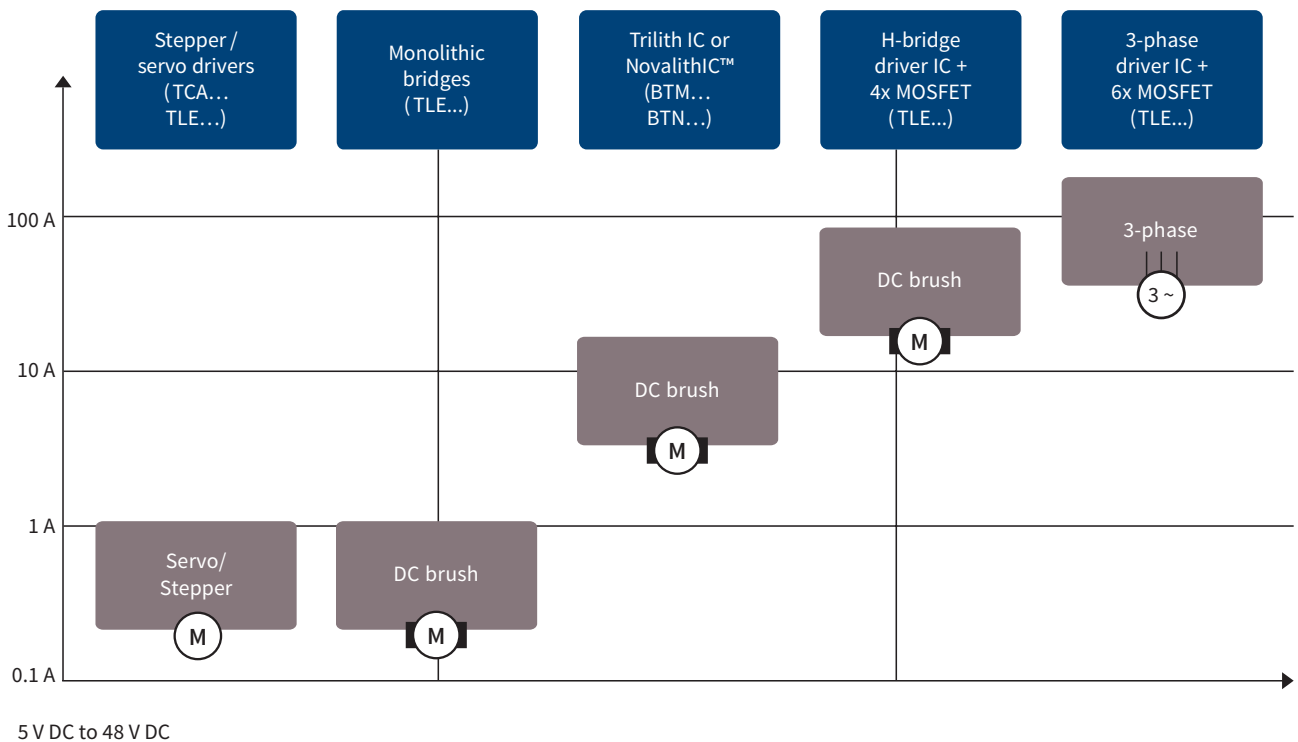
Stepper / servo drivers (TCA… TLE…)

Monolithic bridges (TLE...)

Trilith IC or NovalithIC™ (BTM… BTN…)

H-bridge driver IC + 4x MOSFET (TLE...)

3-phase driver IC + 6x MOSFET (TLE...)

100 A

10 A

1 A

0.1 A

3-phase

3 ~

DC brush

M

DC brush

M

Servo/ Stepper

M

DC brush

M

5 V DC to 48 V DC